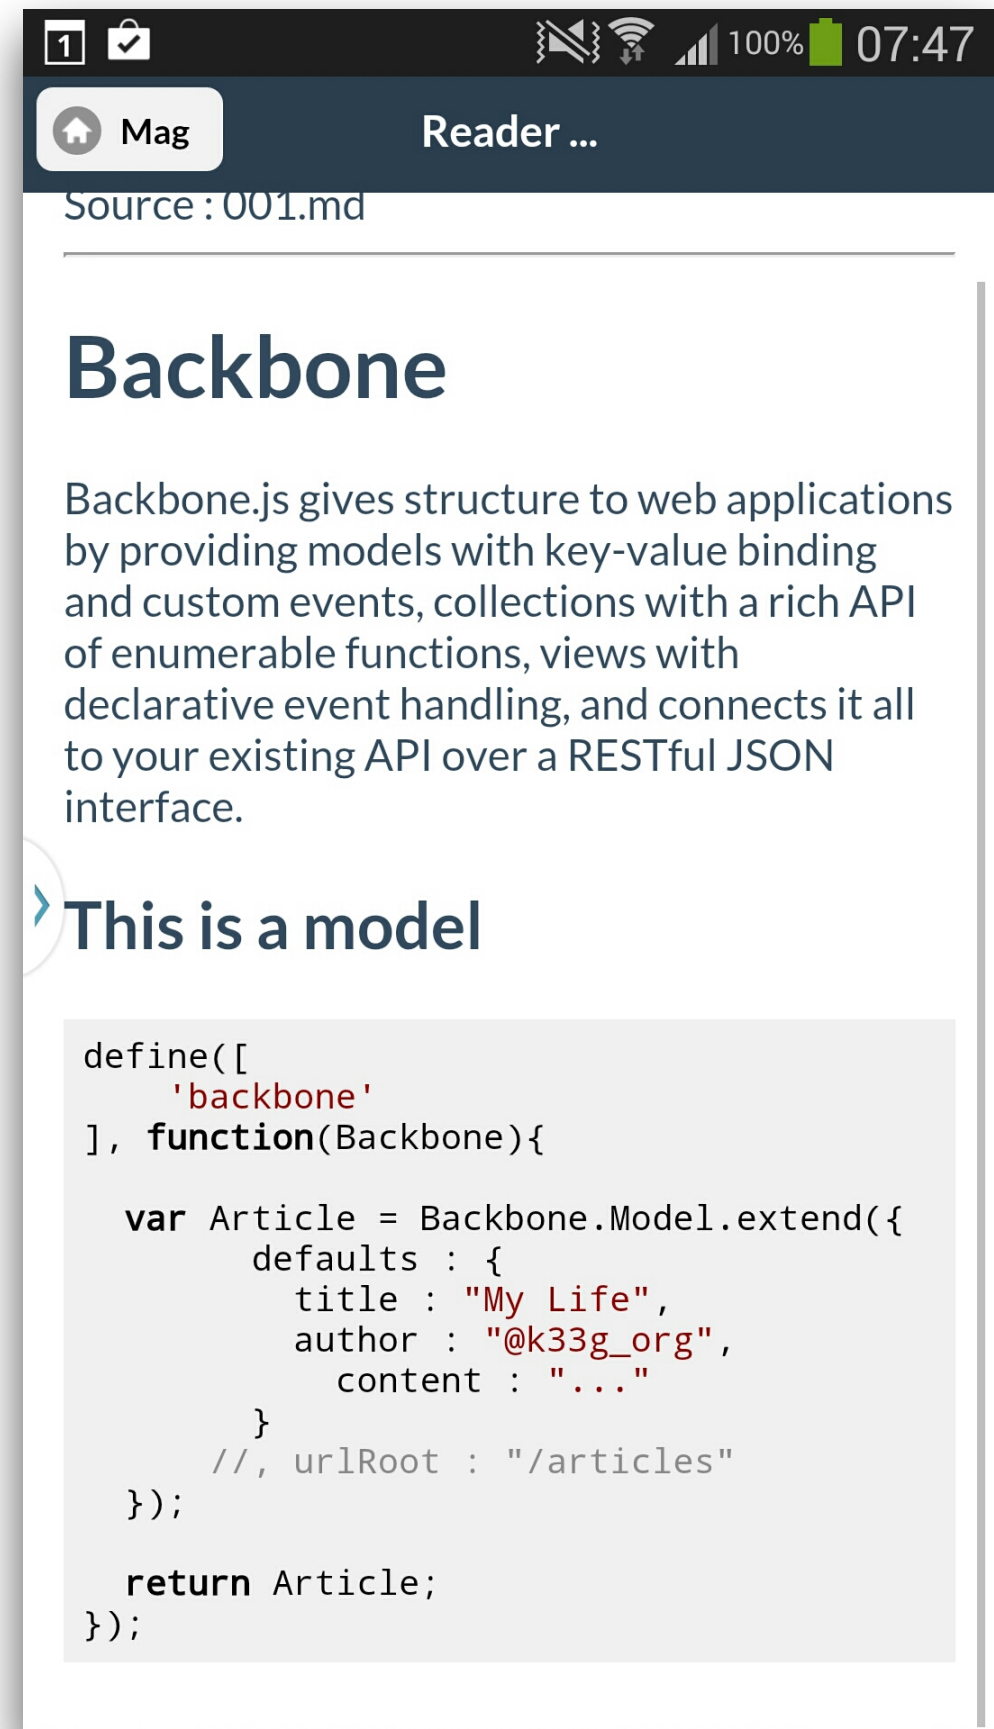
1 100% 07:47

Mag

Reader ...

Source : 001.md

Backbone

Backbone.js gives structure to web applications by providing models with key-value binding and custom events, collections with a rich API of enumerable functions, views with declarative event handling, and connects it all to your existing API over a RESTful JSON interface.

This is a model

```
define([
    'backbone'
], function(Backbone){

  var Article = Backbone.Model.extend({
      defaults : {
        title : "My Life",
        author : "@k33g_org",
          content : "..."
      }
    //, urlRoot : "/articles"
  });

  return Article;
});
```